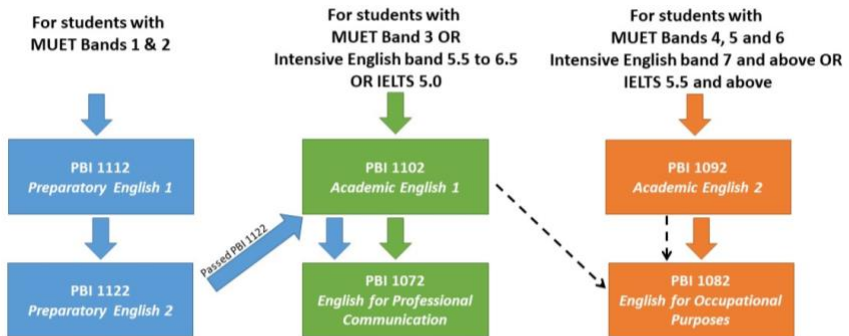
For students with MUET Bands 1 & 2

For students with MUET Band 3 OR Intensive English band 5.5 to 6.5 OR IELTS 5.0

For students with MUET Bands 4, 5 and 6 Intensive English band 7 and above OR IELTS 5.5 and above

PBI 1112
*Preparatory English 1*

PBI 1102
*Academic English 1*

PBI 1092
*Academic English 2*

Passed PBI 1122

PBI 1122
*Preparatory English 2*

PBI 1072
*English for Professional Communication*

PBI 1082
*English for Occupational Purposes*